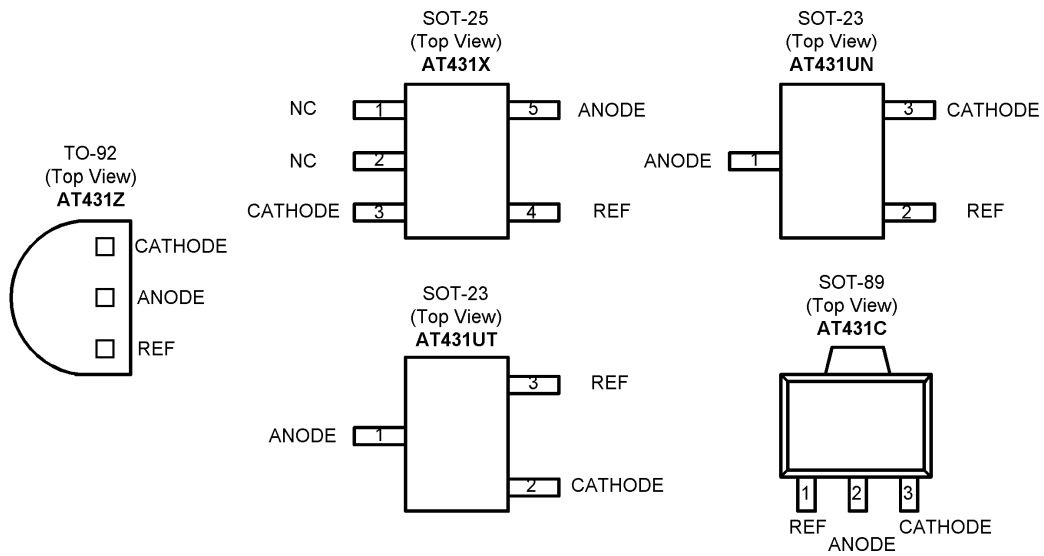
TO-92
(Top View)
**AT431Z**

CATHODE

ANODE

REF

SOT-25
(Top View)
**AT431X**

NC 1

NC 2

CATHODE 3

5 ANODE

4 REF

SOT-23
(Top View)
**AT431UN**

ANODE 1

3 CATHODE

2 REF

SOT-23
(Top View)
**AT431UT**

ANODE 1

3 REF

2 CATHODE

SOT-89
(Top View)
**AT431C**

1 REF

2 ANODE

3 CATHODE